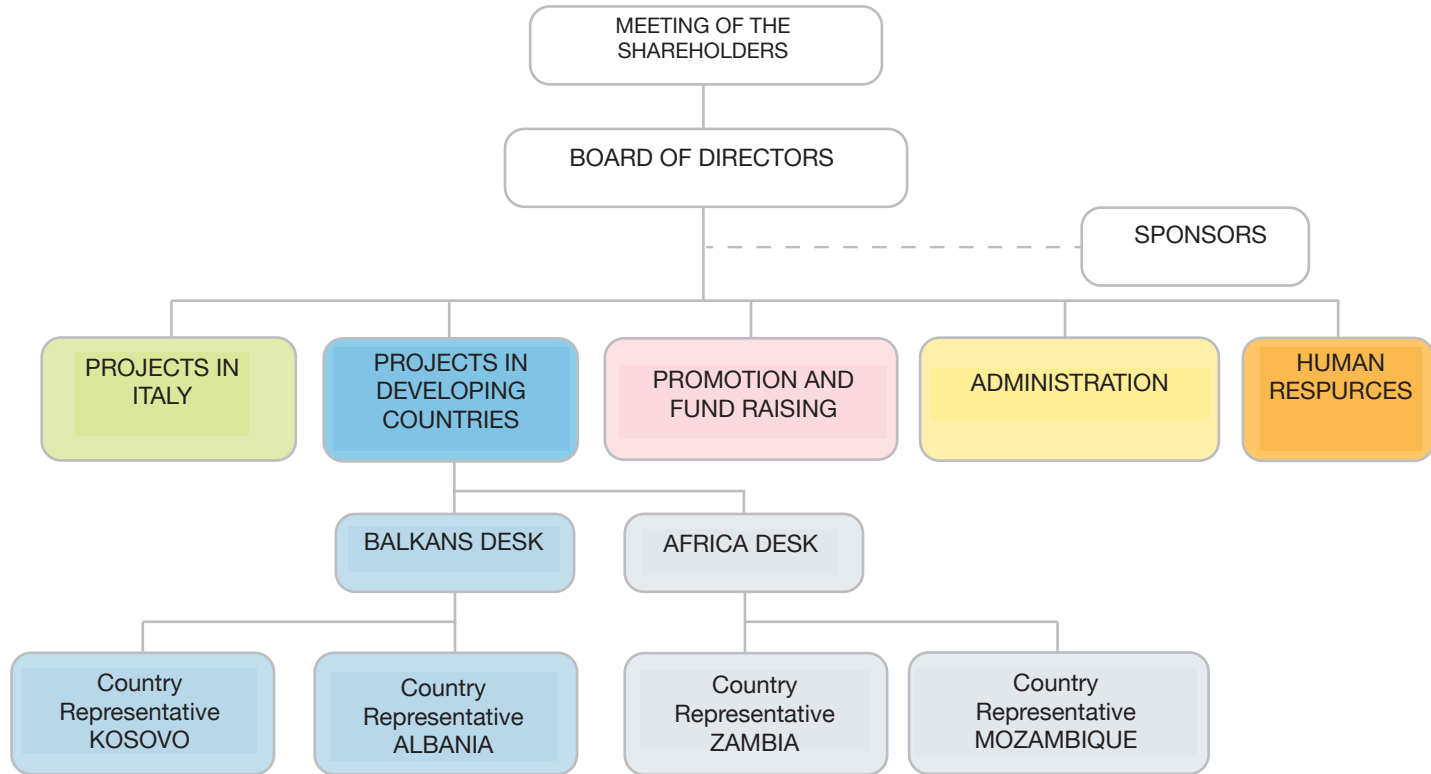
MEETING OF THE SHAREHOLDERS

BOARD OF DIRECTORS

SPONSORS

PROJECTS IN ITALY

PROJECTS IN DEVELOPING COUNTRIES

PROMOTION AND FUND RAISING

ADMINISTRATION

HUMAN RESPURCES

BALKANS DESK

AFRICA DESK

Country Representative KOSOVO

Country Representative ALBANIA

Country Representative ZAMBIA

Country Representative MOZAMBIQUE